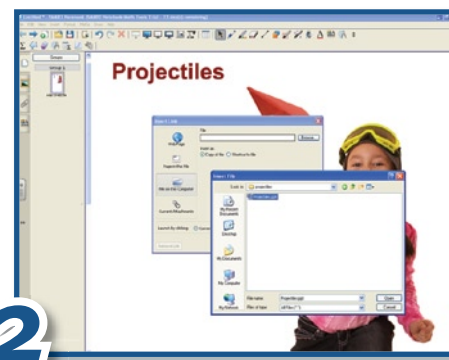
Projectiles

Insert Link

File

Browse...

Web Page

Support this file

File on this Computer

Current Attachments

Insert File

Look in: projectiles

My Recent Documents

Desktop

My Documents

My Computer

My Network

File name: Projectiles.ppt

Files of type:

Open

Cancel

2